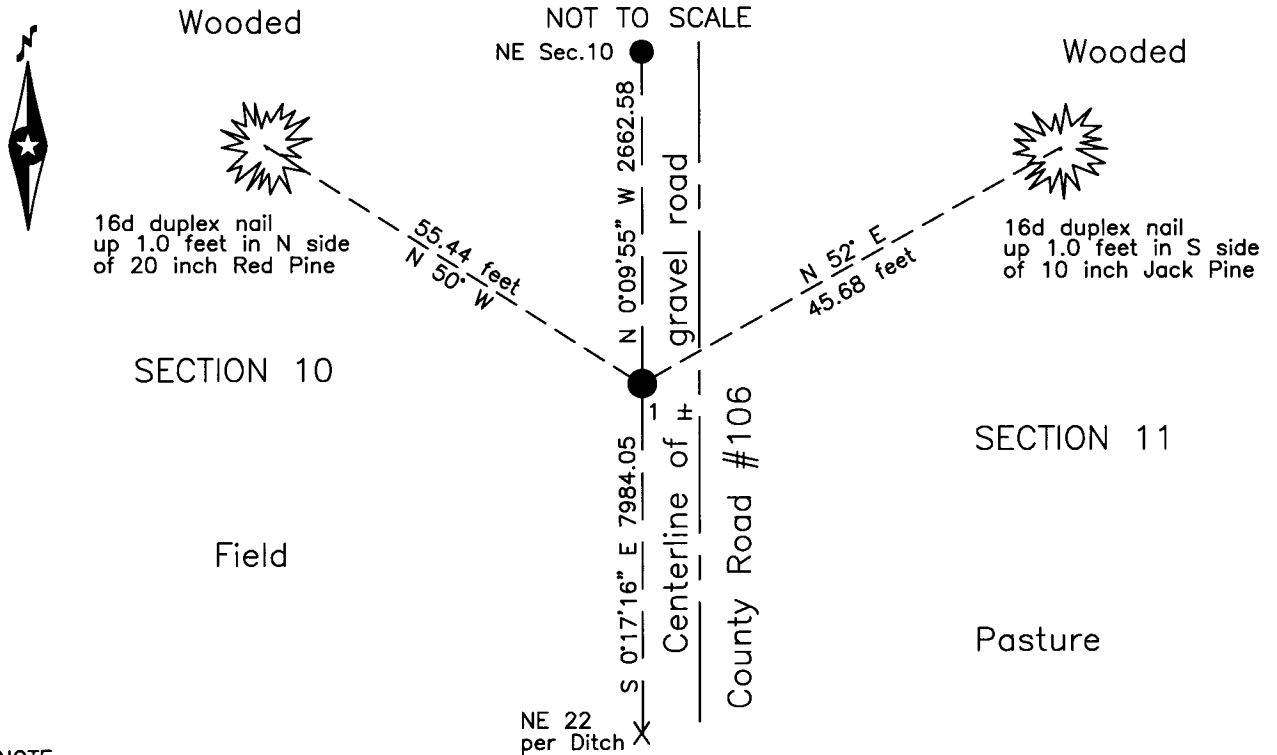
NOT TO SCALE

Wooded

Wooded

N

NE Sec.10

16d duplex nail up 1.0 feet in N side of 20 inch Red Pine

55.44 feet
N 50° W

N 0°09'55" W 2662.58

gravel road

N 52° E
45.68 feet

16d duplex nail up 1.0 feet in S side of 10 inch Jack Pine

SECTION 10

1

Centerline of ±

County Road #106

SECTION 11

S 0°17'16" E 7984.05

Field

Pasture

NE 22
per Ditch

NOTE